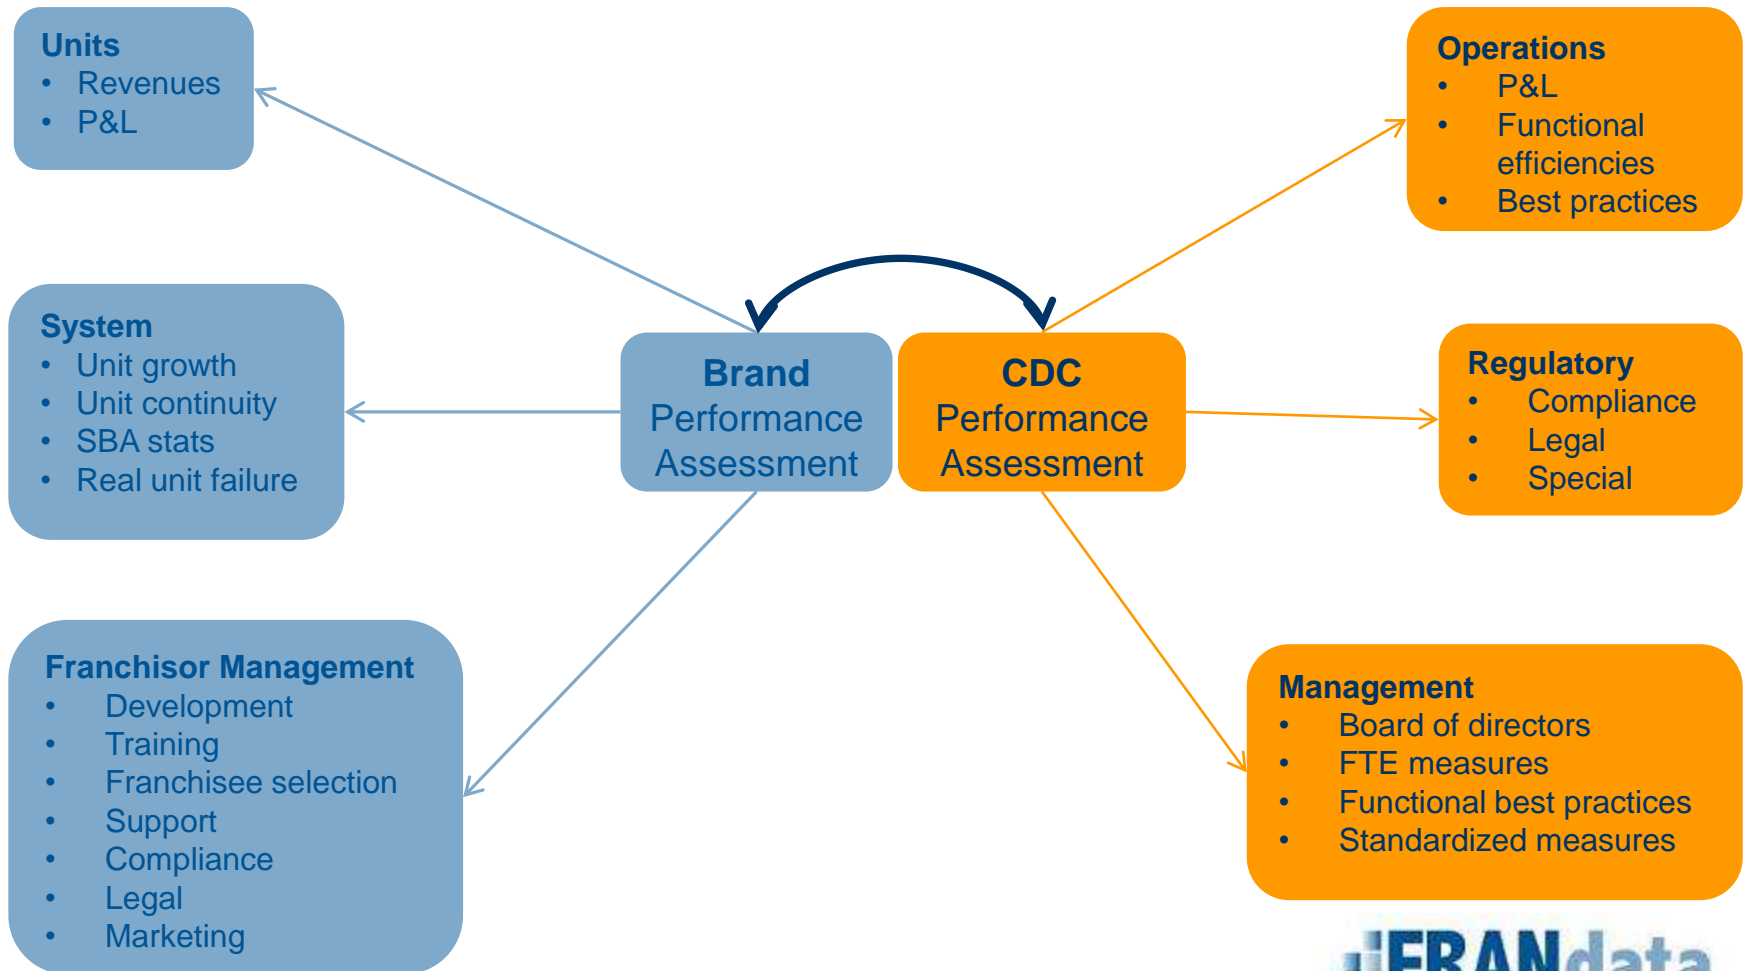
Units
• Revenues
• P&L

System
• Unit growth
• Unit continuity
• SBA stats
• Real unit failure

Franchisor Management
• Development
• Training
• Franchisee selection
• Support
• Compliance
• Legal
• Marketing

Brand Performance Assessment

CDC Performance Assessment

Operations
• P&L
• Functional efficiencies
• Best practices

Regulatory
• Compliance
• Legal
• Special

Management
• Board of directors
• FTE measures
• Functional best practices
• Standardized measures

FRANdata